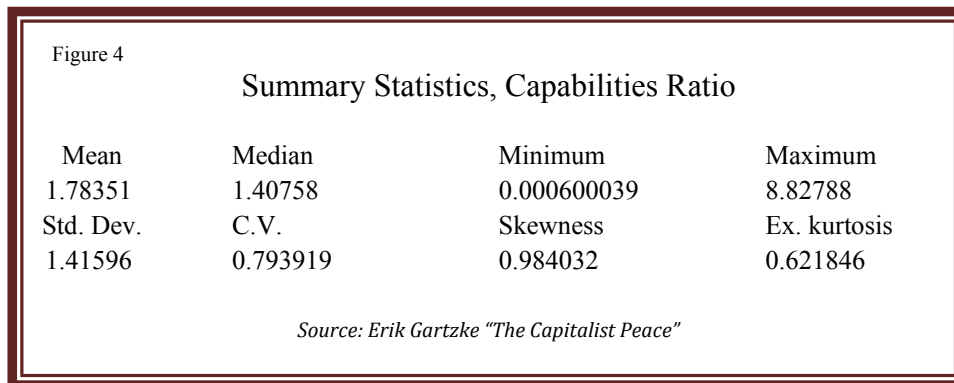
Figure 4

Summary Statistics, Capabilities Ratio

| Mean | Median | Minimum | Maximum |
|---|---|---|---|
| 1.78351 | 1.40758 | 0.000600039 | 8.82788 |
| Std. Dev. | C.V. | Skewness | Ex. kurtosis |
| 1.41596 | 0.793919 | 0.984032 | 0.621846 |

Source: Erik Gartzke “The Capitalist Peace”